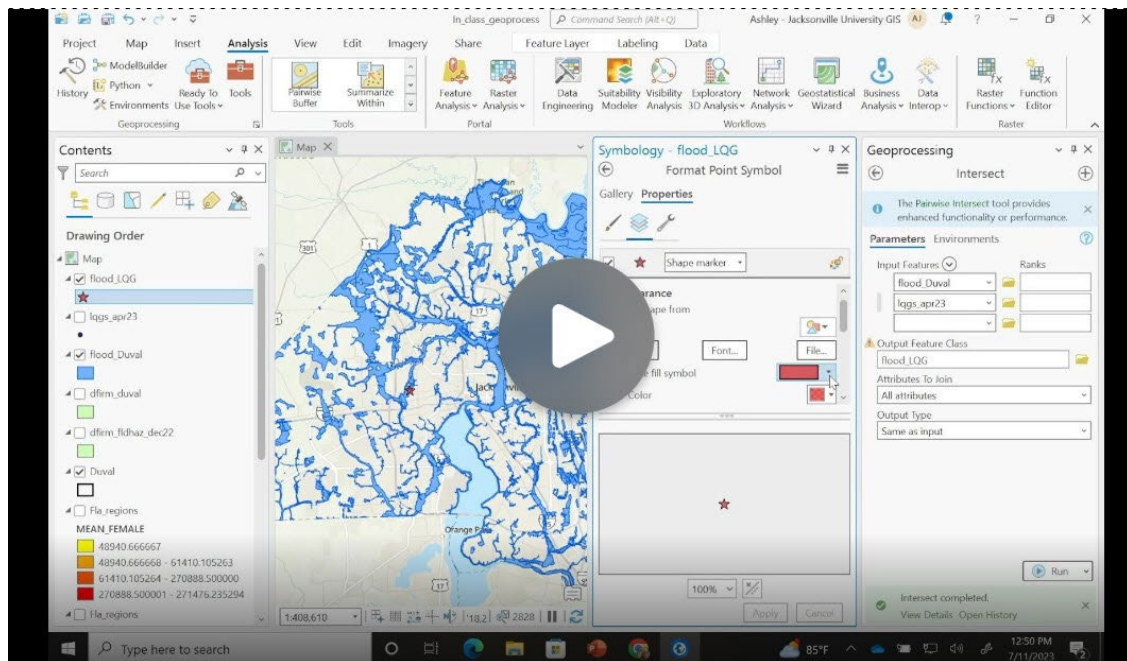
In_class_geoprocess
Command Search (Alt+Q)
Ashley - Jacksonville University GIS AJ
Project Map Insert Analysis View Edit Imagery Share Feature Layer Labeling Data
ModelBuilder
Python
History Environments
Ready To Use Tools
Tools
Geoprocessing
Pairwise Buffer
Summarize Within
Tools
Feature Analysis
Raster Analysis
Portal
Data Engineering
Suitability Modeler
Visibility Analysis
Exploratory 3D Analysis
Network Analysis
Geostatistical Wizard
Workflows
Business Analysis
Data Interop
Raster Functions
Function Editor
Raster
Contents
Search
Drawing Order
Map
flood_LQG
lqgs_apr23
flood_Duval
dfirm_duval
dfirm_fldhaz_dec22
Duval
Fla_regions
MEAN_FEMALE
48940.666667
48940.666668 - 61410.105263
61410.105264 - 270888.500000
270888.500001 - 271476.235294
Fla_regions
Map
Jacksonville
Orange Park
1:408,610
18.2
2828
Symbology - flood_LQG
Format Point Symbol
Gallery Properties
Shape marker
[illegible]rance
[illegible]ape from
Font...
File...
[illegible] fill symbol
Color
100%
Apply
Cancel
Geoprocessing
Intersect
The Pairwise Intersect tool provides enhanced functionality or performance.
Parameters Environments
Input Features
Ranks
flood_Duval
lqgs_apr23
Output Feature Class
flood_LQG
Attributes To Join
All attributes
Output Type
Same as input
Run
Intersect completed.
View Details Open History
Type here to search
85°F
12:50 PM
7/11/2023